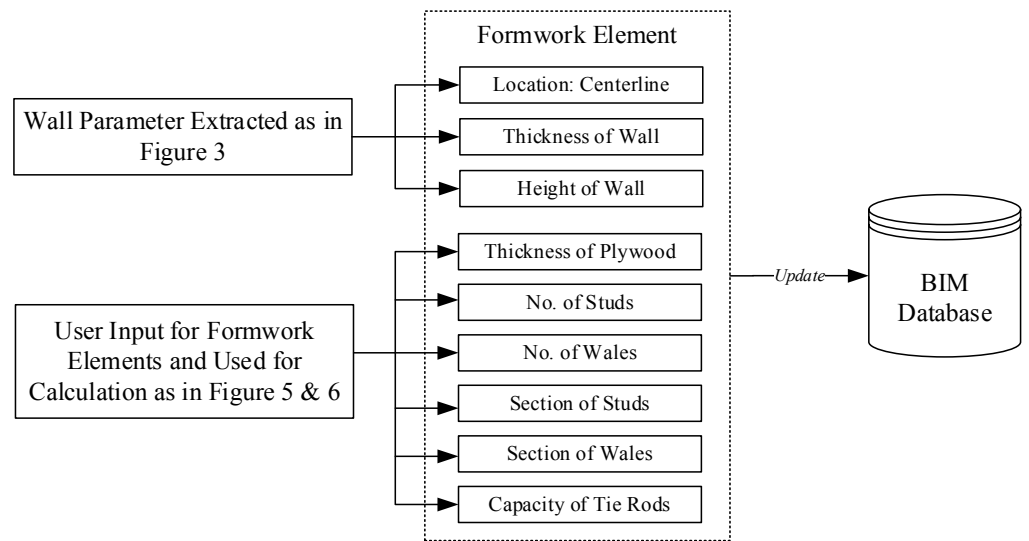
Wall Parameter Extracted as in Figure 3

User Input for Formwork Elements and Used for Calculation as in Figure 5 & 6

Formwork Element

Location: Centerline

Thickness of Wall

Height of Wall

Thickness of Plywood

No. of Studs

No. of Wales

Section of Studs

Section of Wales

Capacity of Tie Rods

Update

BIM Database